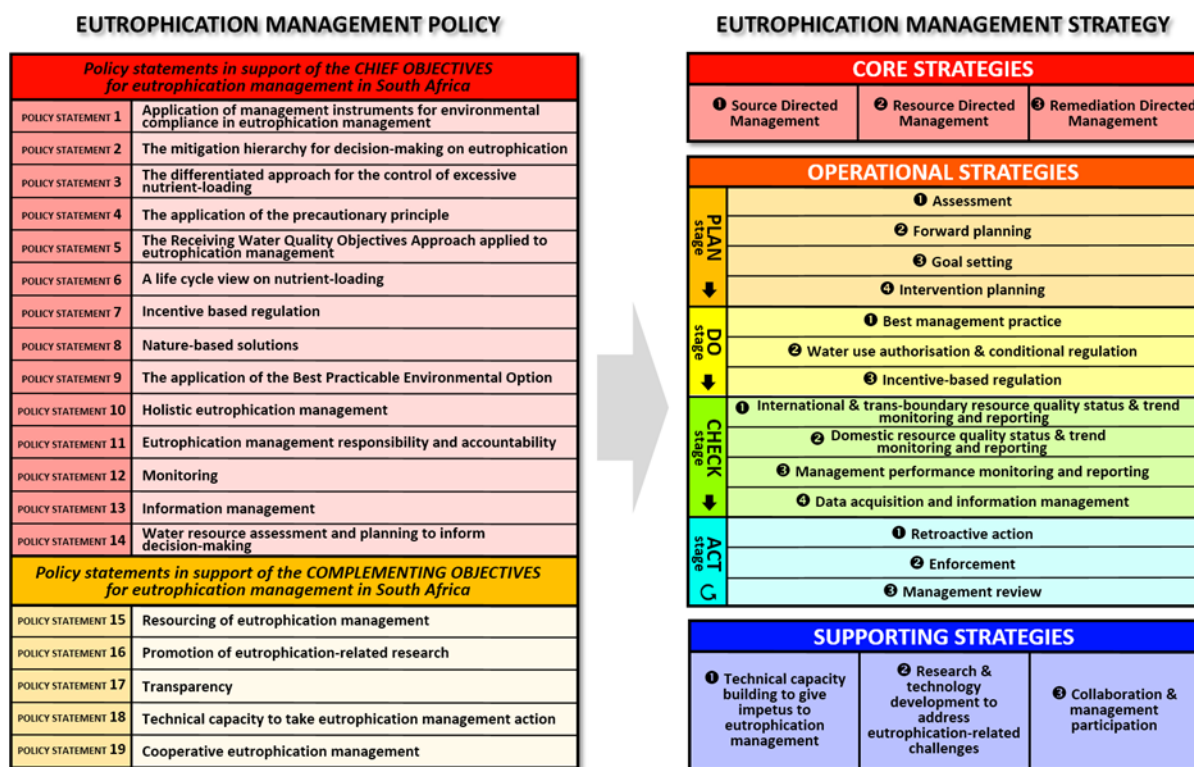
EUTROPHICATION MANAGEMENT POLICY

Policy statements in support of the CHIEF OBJECTIVES for eutrophication management in South Africa

| | |
|---|---|
| POLICY STATEMENT 1 | Application of management instruments for environmental compliance in eutrophication management |
| POLICY STATEMENT 2 | The mitigation hierarchy for decision-making on eutrophication |
| POLICY STATEMENT 3 | The differentiated approach for the control of excessive nutrient-loading |
| POLICY STATEMENT 4 | The application of the precautionary principle |
| POLICY STATEMENT 5 | The Receiving Water Quality Objectives Approach applied to eutrophication management |
| POLICY STATEMENT 6 | A life cycle view on nutrient-loading |
| POLICY STATEMENT 7 | Incentive based regulation |
| POLICY STATEMENT 8 | Nature-based solutions |
| POLICY STATEMENT 9 | The application of the Best Practicable Environmental Option |
| POLICY STATEMENT 10 | Holistic eutrophication management |
| POLICY STATEMENT 11 | Eutrophication management responsibility and accountability |
| POLICY STATEMENT 12 | Monitoring |
| POLICY STATEMENT 13 | Information management |
| POLICY STATEMENT 14 | Water resource assessment and planning to inform decision-making |

Policy statements in support of the COMPLEMENTING OBJECTIVES for eutrophication management in South Africa

| | |
|---|---|
| POLICY STATEMENT 15 | Resourcing of eutrophication management |
| POLICY STATEMENT 16 | Promotion of eutrophication-related research |
| POLICY STATEMENT 17 | Transparency |
| POLICY STATEMENT 18 | Technical capacity to take eutrophication management action |
| POLICY STATEMENT 19 | Cooperative eutrophication management |

EUTROPHICATION MANAGEMENT STRATEGY

CORE STRATEGIES
❶ Source Directed Management
❷ Resource Directed Management
❸ Remediation Directed Management

OPERATIONAL STRATEGIES
PLAN stage
❶ Assessment
❷ Forward planning
❸ Goal setting
❹ Intervention planning
DO stage
❶ Best management practice
❷ Water use authorisation & conditional regulation
❸ Incentive-based regulation
CHECK stage
❶ International & trans-boundary resource quality status & trend monitoring and reporting
❷ Domestic resource quality status & trend monitoring and reporting
❸ Management performance monitoring and reporting
❹ Data acquisition and information management
ACT stage
❶ Retroactive action
❷ Enforcement
❸ Management review

SUPPORTING STRATEGIES
❶ Technical capacity building to give impetus to eutrophication management
❷ Research & technology development to address eutrophication-related challenges
❸ Collaboration & management participation